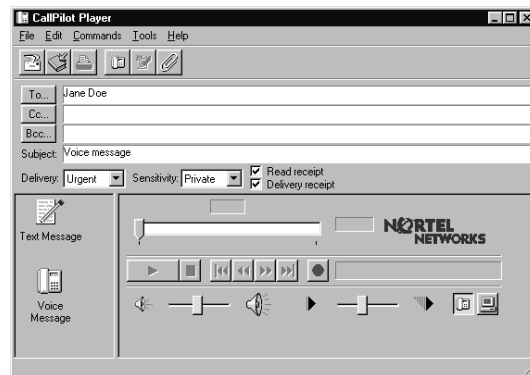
CallPilot Player

File Edit Commands Tools Help

To...
Jane Doe

Cc...

Bcc...

Subject: Voice message

Delivery: Urgent

Sensitivity: Private

Read receipt

Delivery receipt

Text Message

Voice Message

NORTEL NETWORKS